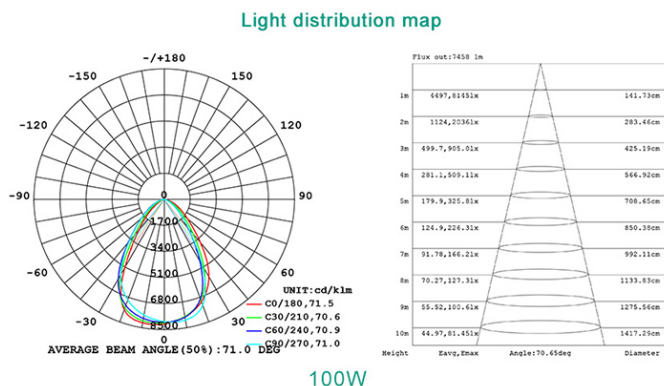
Light distribution map

-/+180

150

-150

120

-120

90

-90

60

-60

30

-30

0

0

1700

3400

5100

6800

8500

UNIT:cd/klm

C0/180,71.5

C30/210,70.6

C60/240,70.9

C90/270,71.0

AVERAGE BEAM ANGLE(50%):71.0 DEG

Flux out:7458 lm

| Height | Eavg,Emax | Diameter |
|---|---|---|
| 1m | 4497,8145lx | 141.73cm |
| 2m | 1124,2036lx | 283.46cm |
| 3m | 499.7,905.0lx | 425.19cm |
| 4m | 281.1,509.1lx | 566.92cm |
| 5m | 179.9,325.8lx | 708.65cm |
| 6m | 124.9,226.3lx | 850.38cm |
| 7m | 91.78,166.2lx | 992.11cm |
| 8m | 70.27,127.3lx | 1133.83cm |
| 9m | 55.52,100.6lx | 1275.56cm |
| 10m | 44.97,81.45lx | 1417.29cm |

Angle:70.65deg

100W